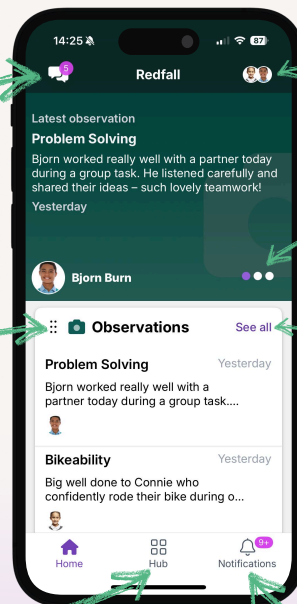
14:25 87

5

Redfall

Latest observation

Problem Solving

Bjorn worked really well with a partner today during a group task. He listened carefully and shared their ideas – such lovely teamwork!

Yesterday

Bjorn Burn

Observations

See all

Problem Solving

Yesterday

Bjorn worked really well with a partner today during a group task....

Bikeability

Yesterday

Big well done to Connie who confidently rode their bike during o...

Home

Hub

9+

Notifications